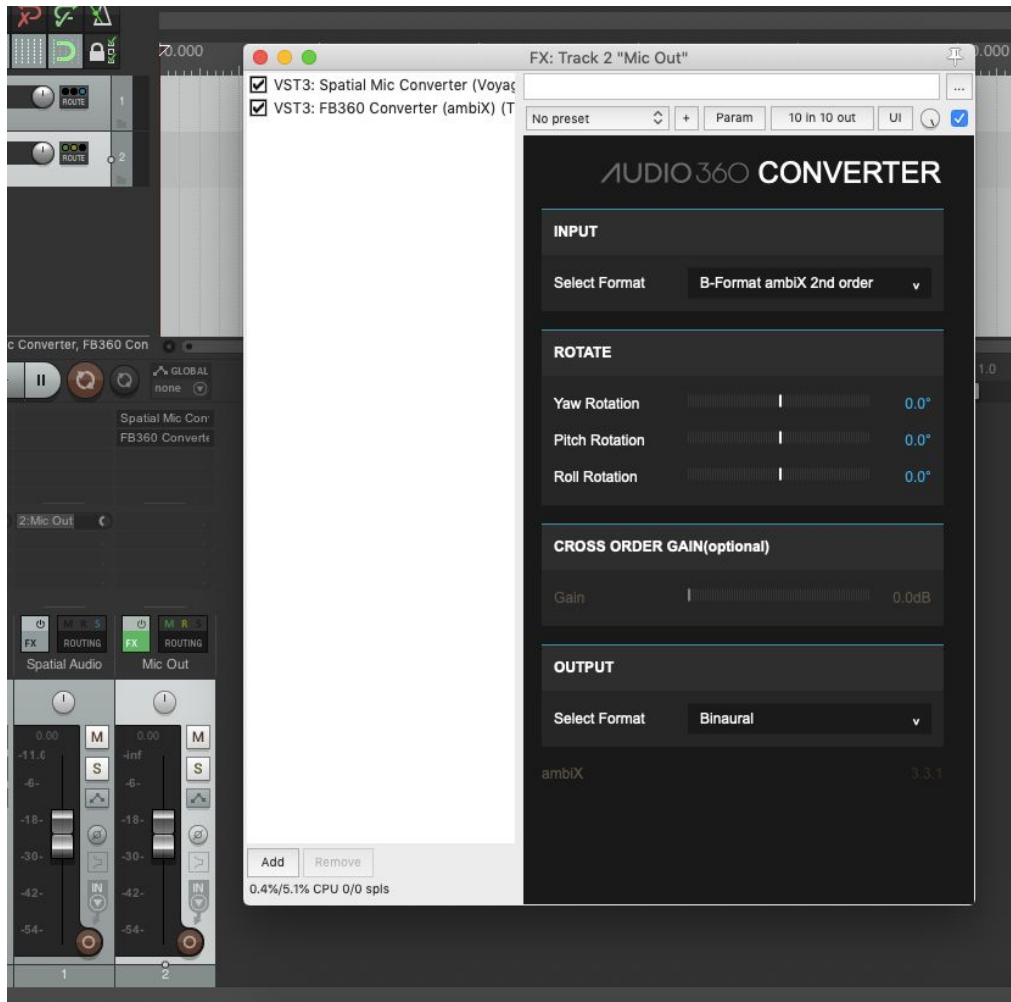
FX: Track 2 "Mic Out"

VST3: Spatial Mic Converter (Voyag
VST3: FB360 Converter (ambiX) (T

...
No preset
+
Param
10 in 10 out
UI

AUDIO 360 CONVERTER

INPUT
Select Format
B-Format ambiX 2nd order

ROTATE
Yaw Rotation 0.0°
Pitch Rotation 0.0°
Roll Rotation 0.0°

CROSS ORDER GAIN(optional)
Gain 0.0dB

OUTPUT
Select Format
Binaural

ambiX
3.3.1

Add
Remove
0.4%/5.1% CPU 0/0 spls

0.000
ROUTE
1
ROUTE
2
c Converter, FB360 Con
GLOBAL
none
Spatial Mic Con
FB360 Converte
2:Mic Out
FX
ROUTING
Spatial Audio
M S
FX
ROUTING
Mic Out
0.00
-11.0
-6-
-18-
-30-
-42-
-54-
M
S
0.00
-inf
-6-
-18-
-30-
-42-
-54-
M
S
IN
1
2
1.0